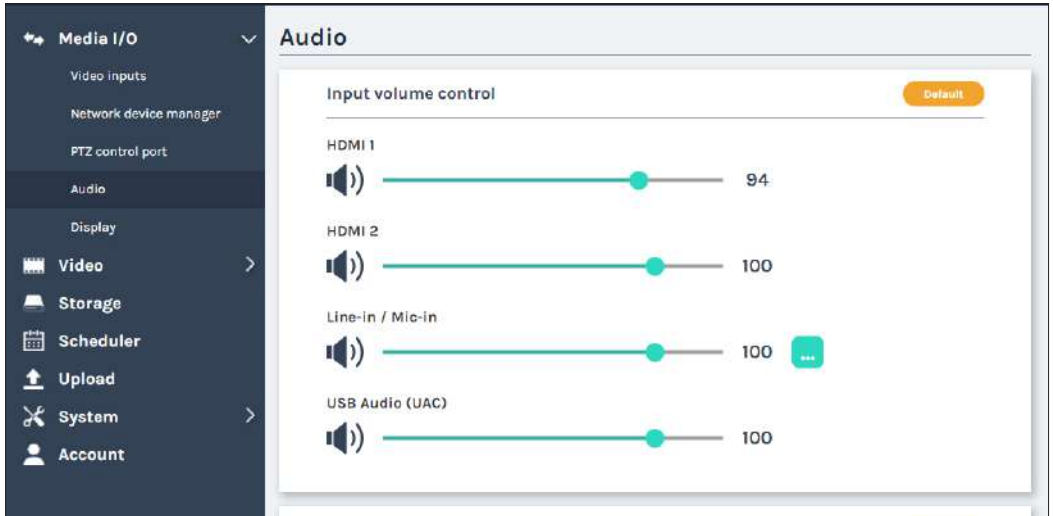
Media I/O

Video inputs

Network device manager

PTZ control port

Audio

Display

Video

Storage

Scheduler

Upload

System

Account

Audio

Input volume control

Default

HDMI 1

94

HDMI 2

100

Line-in / Mic-in

100

...

USB Audio (UAC)

100